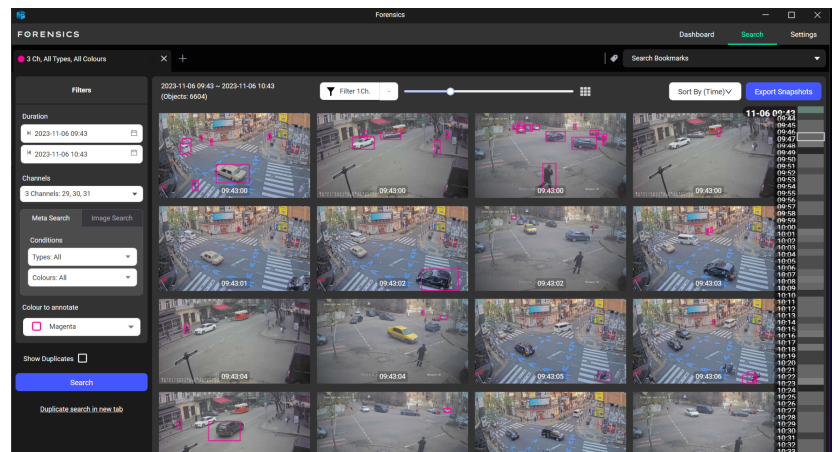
Forensics

FORENSICS

Dashboard Search Settings

3 Ch, All Types, All Colours × +

Search Bookmarks

Filters

Duration

2023-11-06 09:43

2023-11-06 10:43

Channels

3 Channels: 29, 30, 31

Meta Search Image Search

Conditions

Types: All

Colours: All

Colour to annotate

Magenta

Show Duplicates

Search

Duplicate search in new tab

2023-11-06 09:43 ~ 2023-11-06 10:43
(Objects: 6604)

Filter 1Ch.

Sort By (Time)

Export Snapshots

09:43:00 09:43:00 09:43:00 09:43:00

09:43:01 09:43:02 09:43:02 09:43:03

09:43:04 09:43:04 09:43:05 09:43:06

11-06 09:43
09:44
09:45
09:46
09:47
09:48
09:49
09:50
09:51
09:52
09:53
09:54
09:55
09:56
09:57
09:58
09:59
10:00
10:01
10:02
10:03
10:04
10:05
10:06
10:07
10:08
10:09
10:10
10:11
10:12
10:13
10:14
10:15
10:16
10:17
10:18
10:19
10:20
10:21
10:22
10:23
10:24
10:25
10:26
10:27
10:28
10:29
10:30
10:31
10:32
10:33